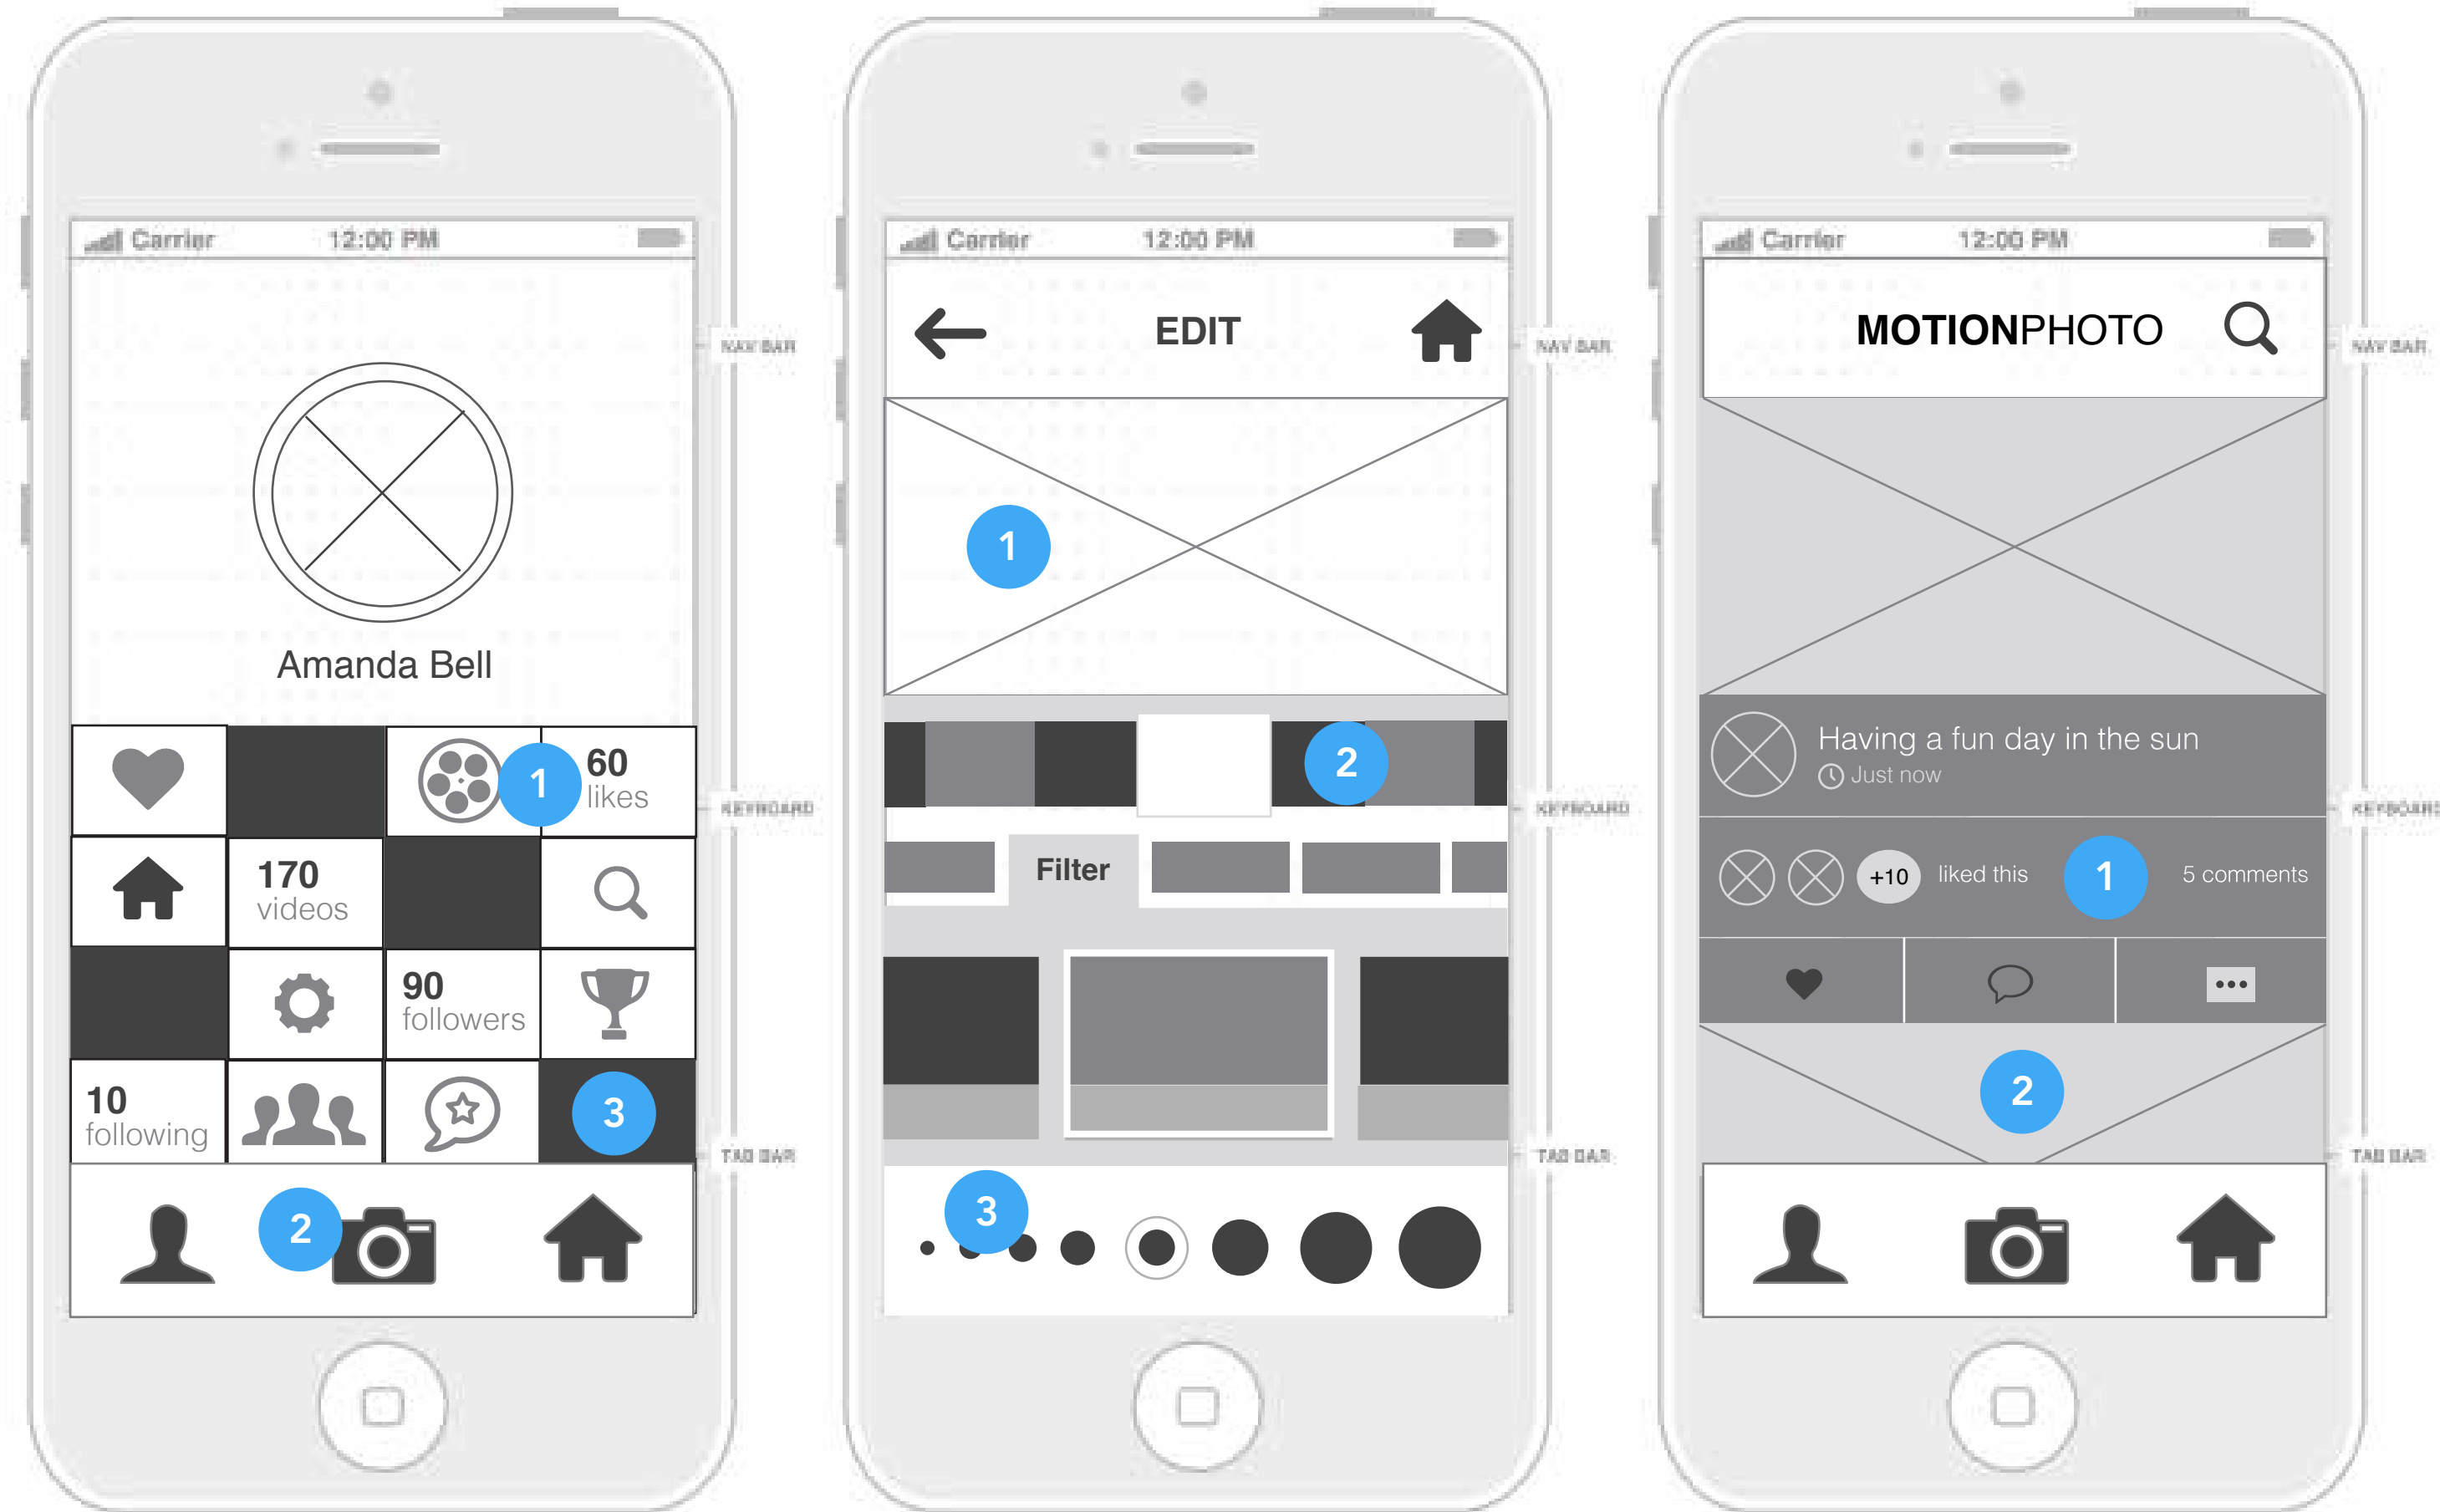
Carrier 12:00 PM

NAV BAR

Amanda Bell

1 60 likes

KEYBOARD

170 videos

90 followers

10 following

3

TAB BAR

2

Carrier 12:00 PM

EDIT

NAV BAR

1

2

KEYBOARD

Filter

TAB BAR

3

Carrier 12:00 PM

MOTIONPHOTO

NAV BAR

Having a fun day in the sun
Just now

KEYBOARD

+10 liked this 1 5 comments

2

TAB BAR